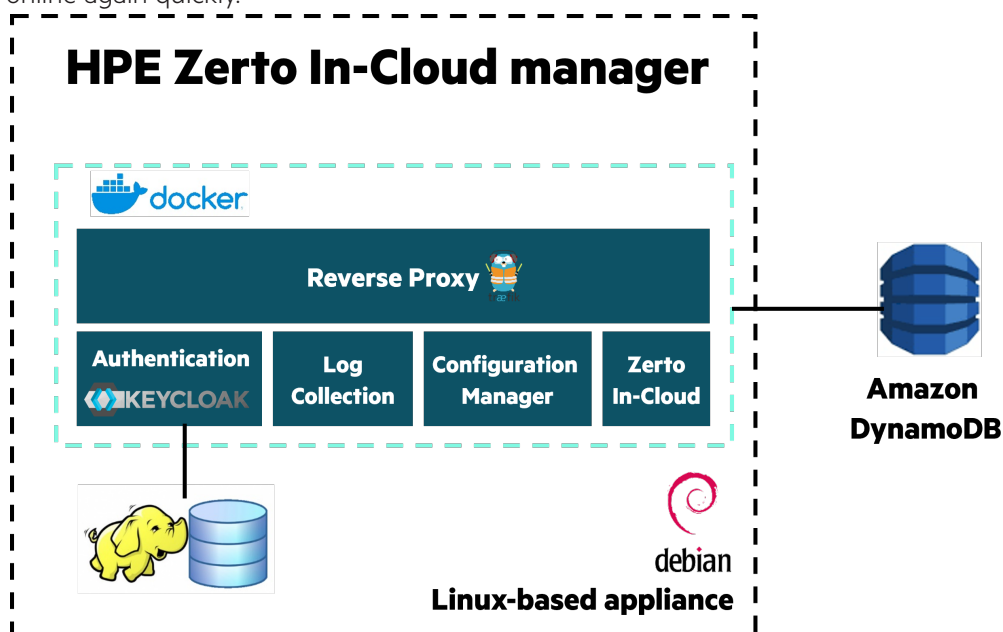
online again quickly.

HPE Zerto In-Cloud manager

docker

Reverse Proxy

Authentication
KEYCLOAK

Log Collection

Configuration Manager

Zerto In-Cloud

Amazon DynamoDB

debian

Linux-based appliance